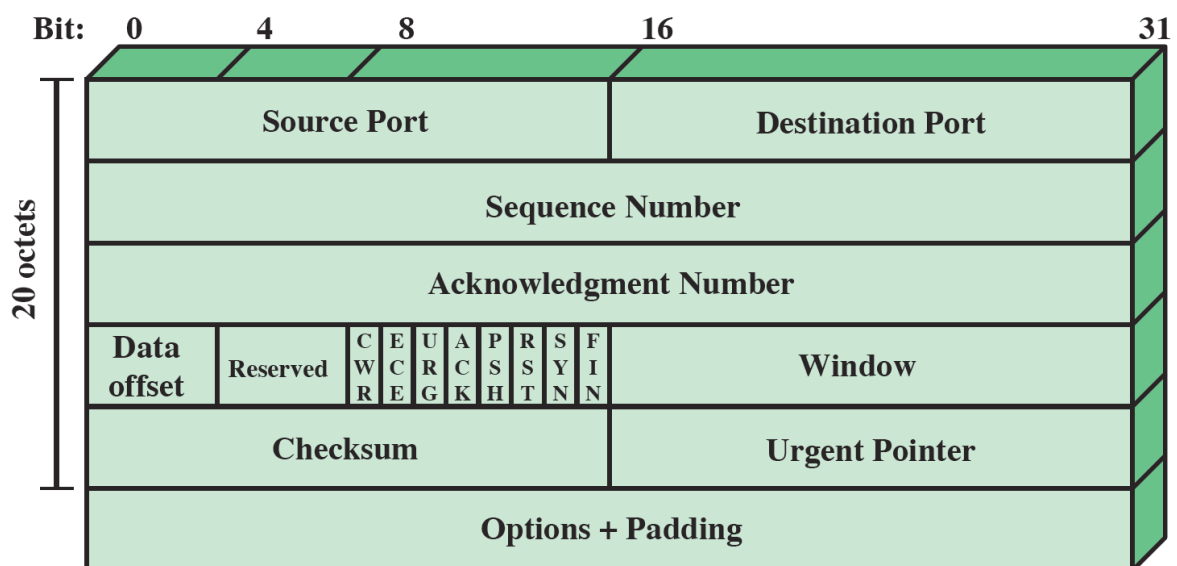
Bit: 0 4 8 16 31

20 octets

| Source Port | | | | | | | | | | Destination Port |
|---|---|---|---|---|---|---|---|---|---|---|
| Sequence Number | | | | | | | | | | |
| Acknowledgment Number | | | | | | | | | | |
| Data offset | Reserved | CWR | ECE | URG | ACK | PSH | RST | SYN | FIN | Window |
| Checksum | | | | | | | | | | Urgent Pointer |
| Options + Padding | | | | | | | | | | |